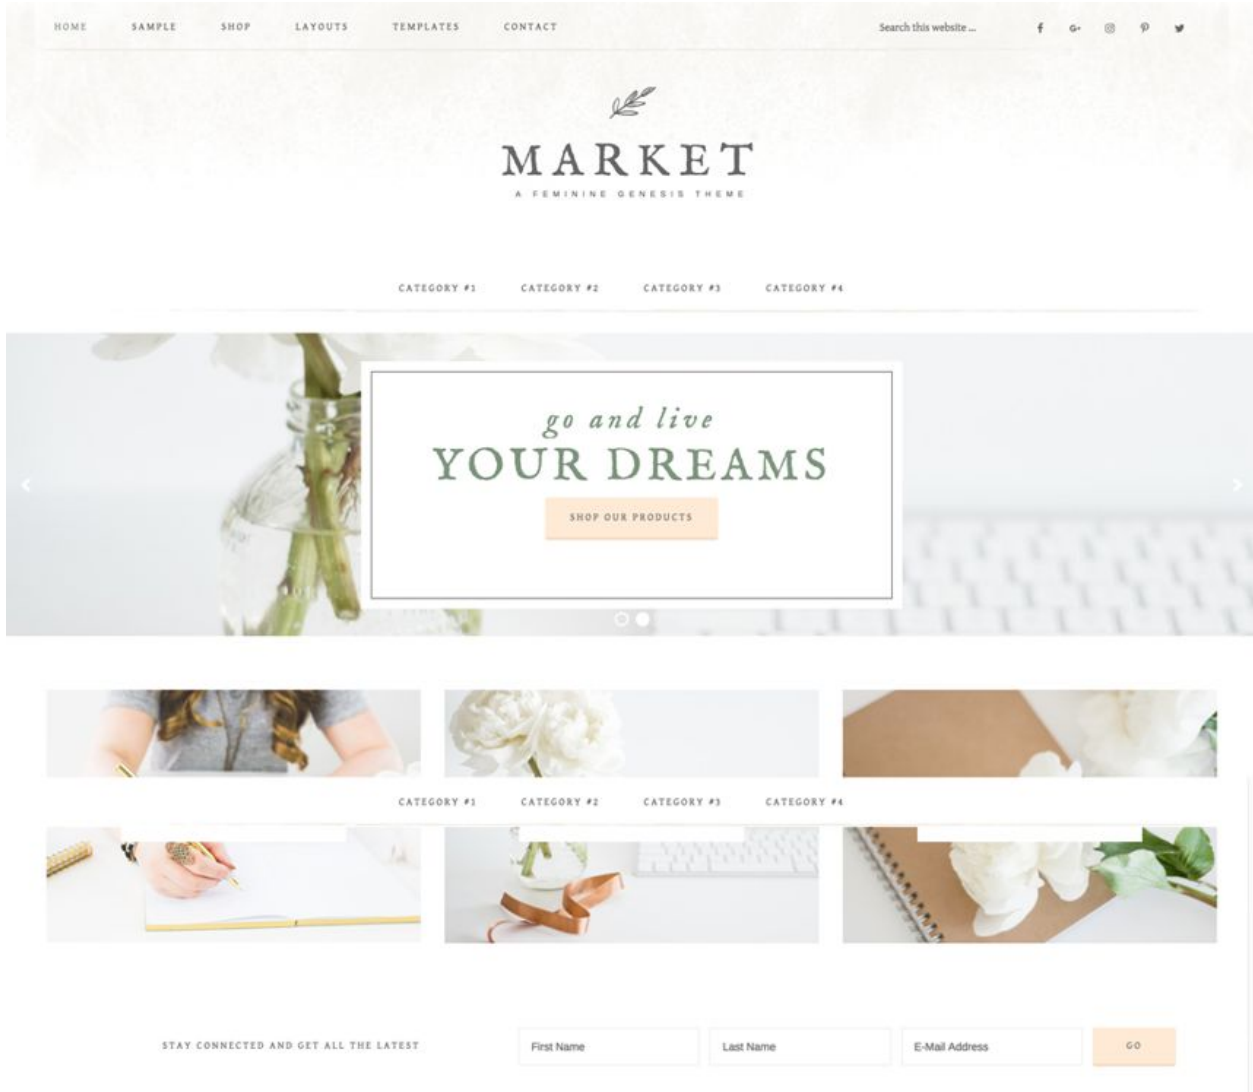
HOME SAMPLE SHOP LAYOUTS TEMPLATES CONTACT

Search this website ...

MARKET

A FEMININE GENESIS THEME

CATEGORY #1 CATEGORY #2 CATEGORY #3 CATEGORY #4

go and live

YOUR DREAMS

SHOP OUR PRODUCTS

CATEGORY #1 CATEGORY #2 CATEGORY #3 CATEGORY #4

STAY CONNECTED AND GET ALL THE LATEST

First Name

Last Name

E-Mail Address

GO